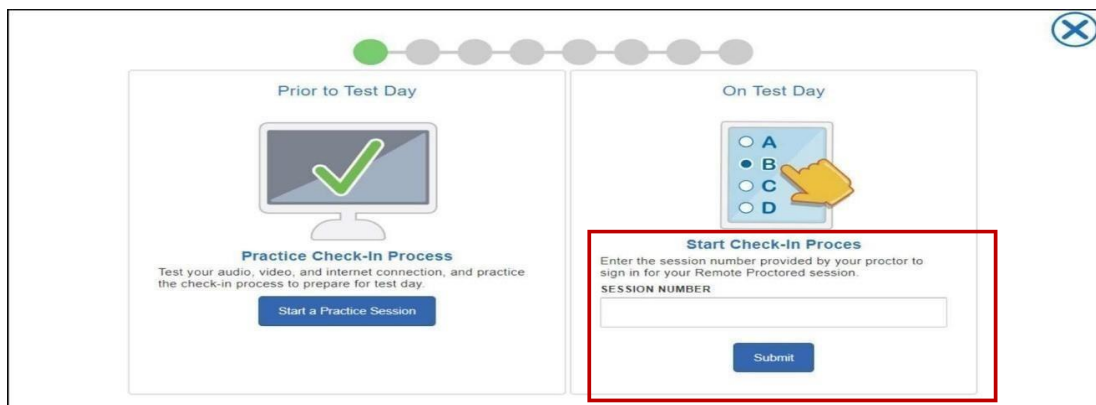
Prior to Test Day

Practice Check-In Process
Test your audio, video, and internet connection, and practice the check-in process to prepare for test day.

Start a Practice Session

On Test Day

A
B
C
D

Start Check-In Proces
Enter the session number provided by your proctor to sign in for your Remote Proctored session.
SESSION NUMBER

Submit